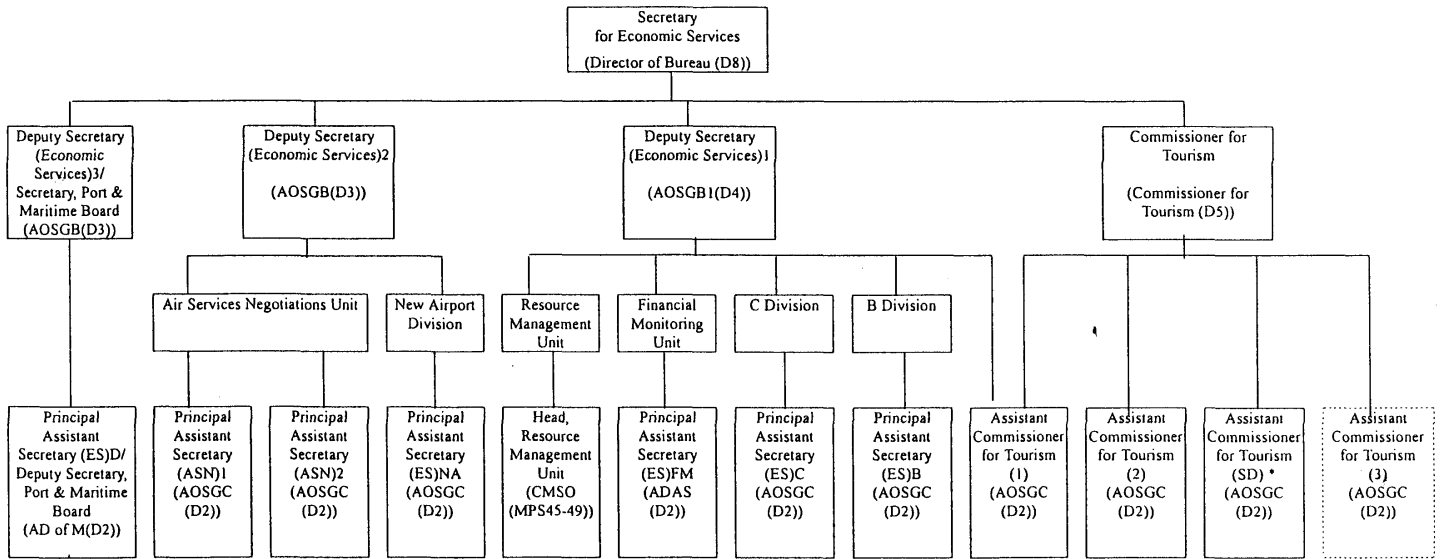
Secretary for Economic Services
(Director of Bureau (D8))

Deputy Secretary (Economic Services)3/ Secretary, Port & Maritime Board (AOSGB(D3))

Deputy Secretary (Economic Services)2
(AOSGB(D3))

Deputy Secretary (Economic Services)1
(AOSGB1(D4))

Commissioner for Tourism
(Commissioner for Tourism (D5))

Air Services Negotiations Unit

New Airport Division

Resource Management Unit

Financial Monitoring Unit

C Division

B Division

Principal Assistant Secretary (ES)D/ Deputy Secretary, Port & Maritime Board (AD of M(D2))

Principal Assistant Secretary (ASN)1 (AOSGC (D2))

Principal Assistant Secretary (ASN)2 (AOSGC (D2))

Principal Assistant Secretary (ES)NA (AOSGC (D2))

Head, Resource Management Unit (CMSO (MPS45-49))

Principal Assistant Secretary (ES)FM (ADAS (D2))

Principal Assistant Secretary (ES)C (AOSGC (D2))

Principal Assistant Secretary (ES)B (AOSGC (D2))

Assistant Commissioner for Tourism (1) (AOSGC (D2))

Assistant Commissioner for Tourism (2) (AOSGC (D2))

Assistant Commissioner for Tourism (SD) * (AOSGC (D2))

Assistant Commissioner for Tourism (3) (AOSGC (D2))